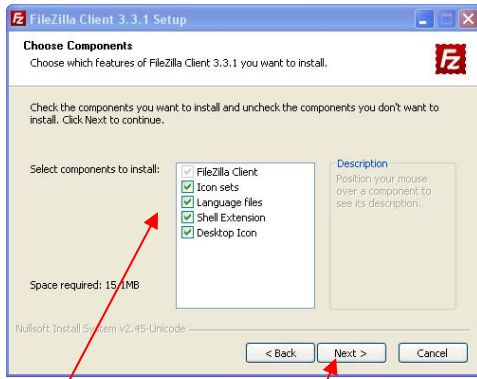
FileZilla Client 3.3.1 Setup

Choose Components

Choose which features of FileZilla Client 3.3.1 you want to install.

Check the components you want to install and uncheck the components you don't want to install. Click Next to continue.

Select components to install:

FileZilla Client
Icon sets
Language files
Shell Extension
Desktop Icon

Description

Position your mouse over a component to see its description.

Space required: 15.1MB

Nullsoft Install System v2.45-Unicode

< Back
Next >
Cancel